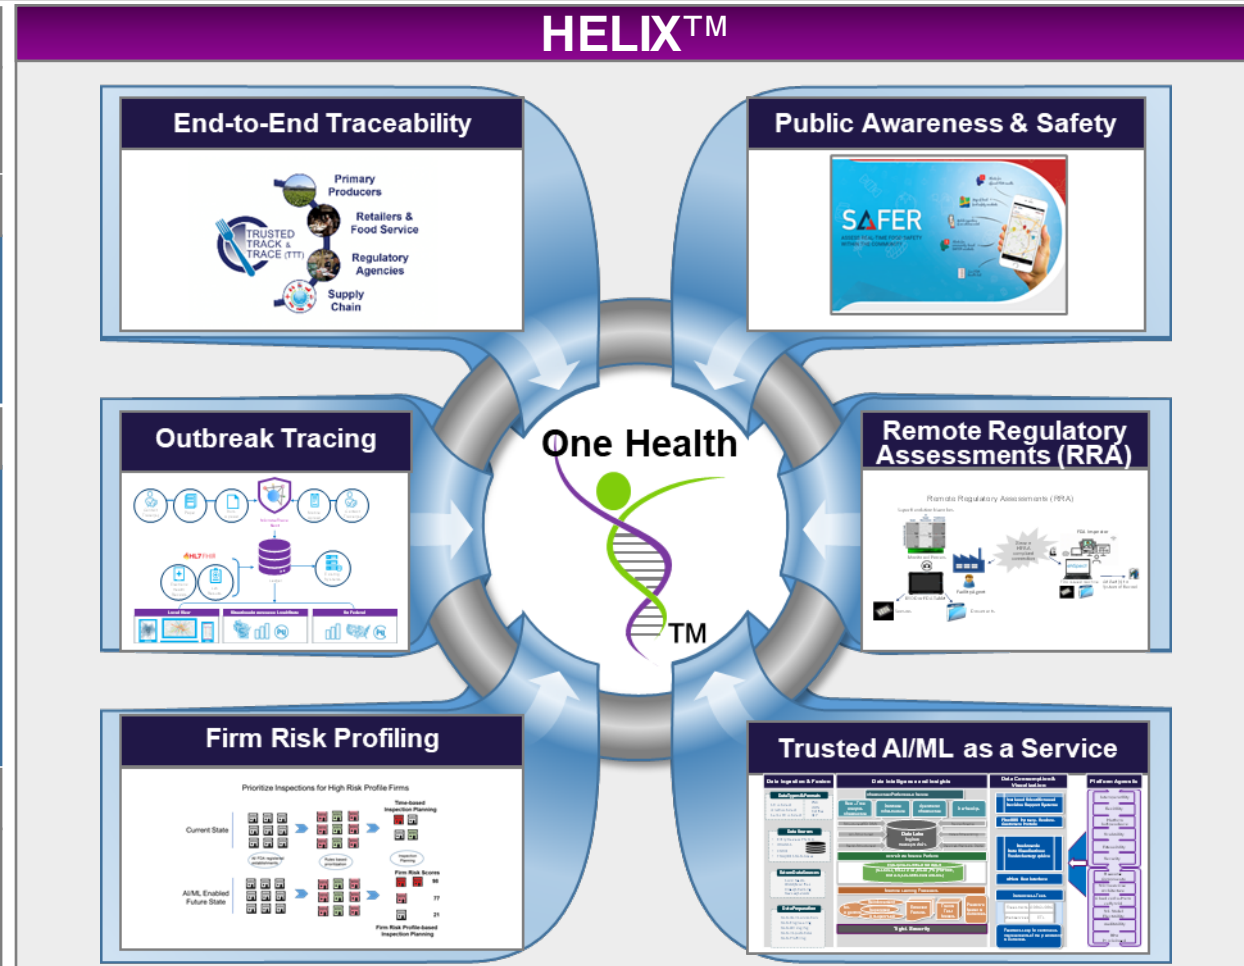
HELIX™

End-to-End Traceability

TRUSTED TRACK & TRACE (TTT)

Primary Producers

Retailers & Food Service

Regulatory Agencies

Supply Chain

Public Awareness & Safety

SAFER

Outbreak Tracing

HL7 FHIR

Remote Regulatory Assessments (RRA)

Remote Regulatory Assessments (RRA)

One Health

TM

Firm Risk Profiling

Prioritize Inspections for High Risk Profile Firms

Time-based Inspection Planning

Current State

AI/ML Enabled Future State

Firm Risk Scores

Firm Risk Profile-based Inspection Planning

Trusted AI/ML as a Service